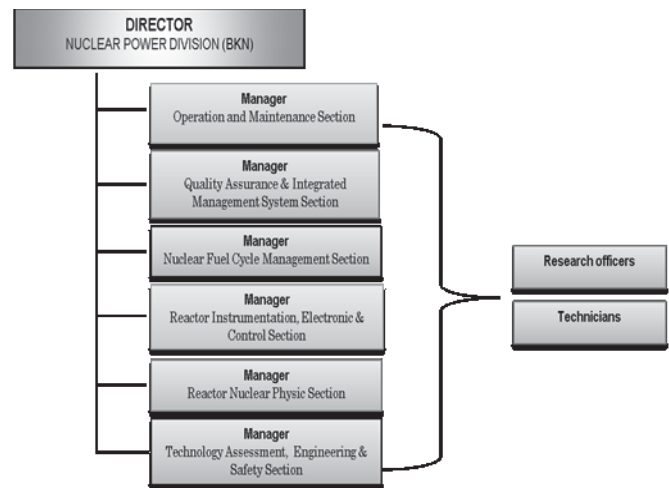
DIRECTOR
NUCLEAR POWER DIVISION (BKN)

Manager
Operation and Maintenance Section

Manager
Quality Assurance & Integrated Management System Section

Manager
Nuclear Fuel Cycle Management Section

Manager
Reactor Instrumentation, Electronic & Control Section

Manager
Reactor Nuclear Physic Section

Manager
Technology Assessment, Engineering & Safety Section

Research officers

Technicians